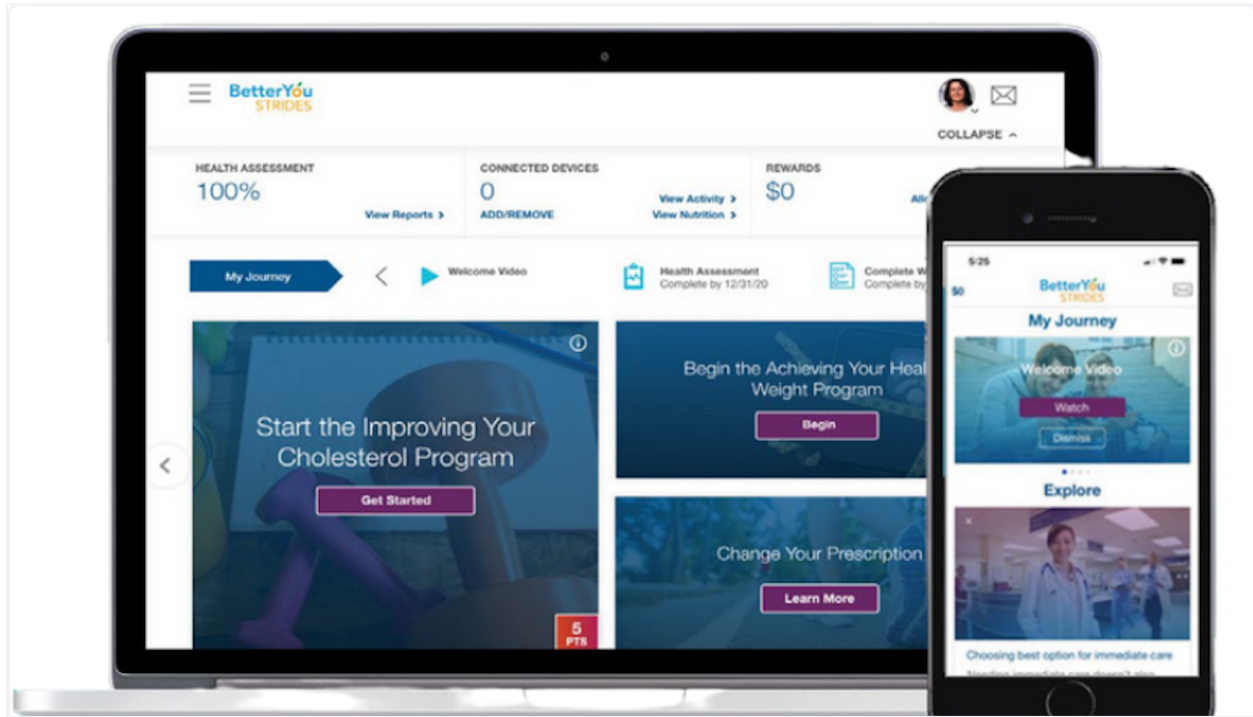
BetterYou STRIDES

COLLAPSE

HEALTH ASSESSMENT
100%
View Reports >

CONNECTED DEVICES
0
ADD/REMOVE
View Activity >
View Nutrition >

REWARDS
$0
All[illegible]

My Journey
Welcome Video
Health Assessment
Complete by 12/31/20
Complete W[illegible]
Complete by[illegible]

Start the Improving Your Cholesterol Program
Get Started
5 PTS

Begin the Achieving Your Heal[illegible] Weight Program
Begin

Change Your Prescription
Learn More

5:25
$0
BetterYou STRIDES
My Journey
Welcome Video
Watch
Dismiss
Explore
Choosing best option for immediate care
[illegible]